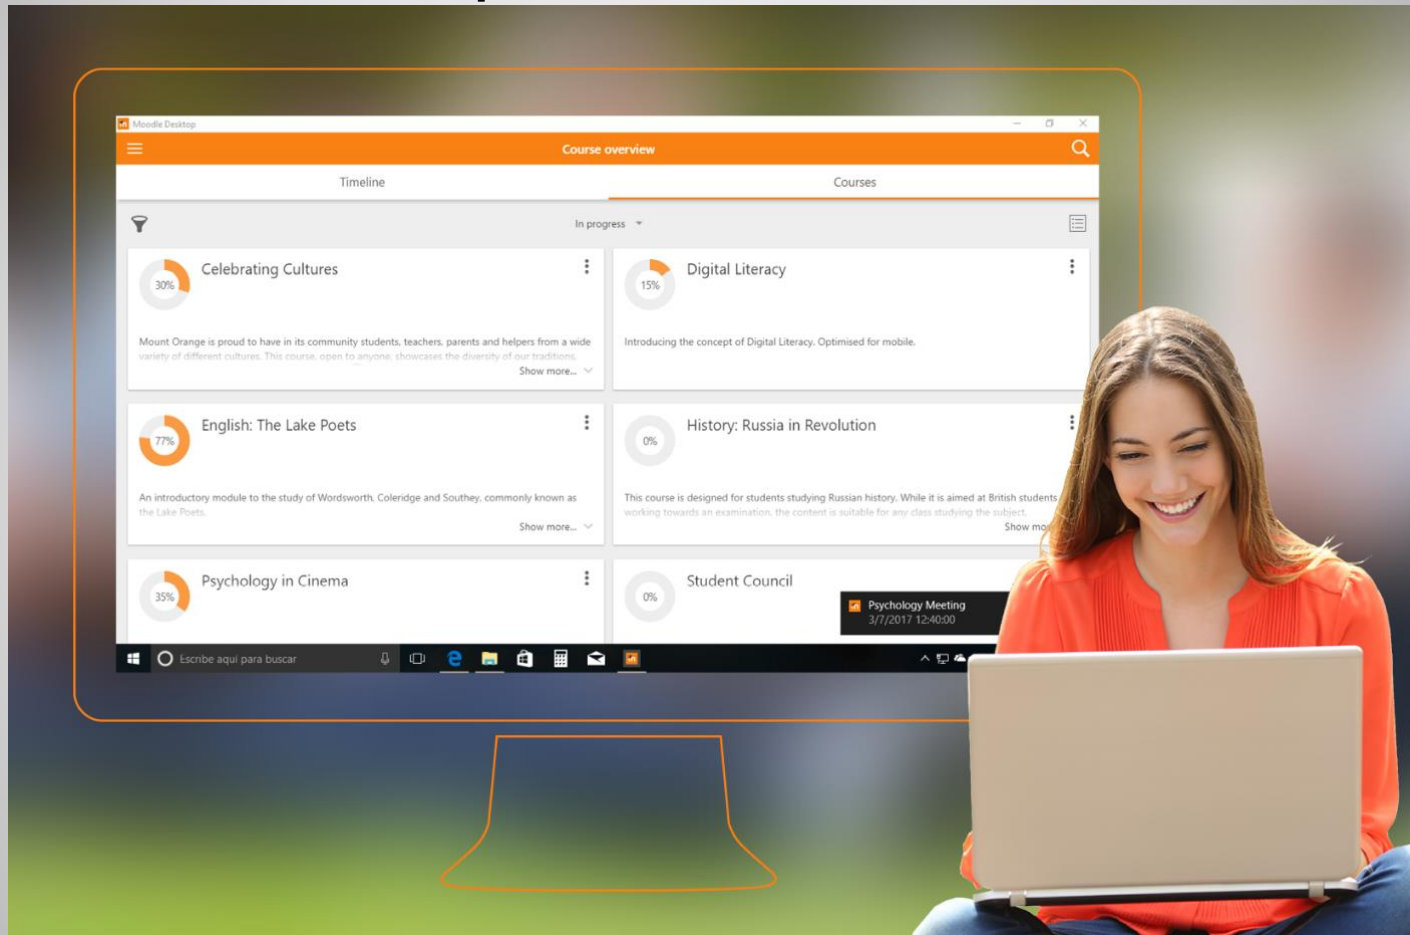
Moodle Desktop

Course overview

Timeline

Courses

In progress

30%

Celebrating Cultures

Mount Orange is proud to have in its community students, teachers, parents and helpers from a wide variety of different cultures. This course, open to anyone, showcases the diversity of our traditions.

Show more...

15%

Digital Literacy

Introducing the concept of Digital Literacy. Optimised for mobile.

77%

English: The Lake Poets

An introductory module to the study of Wordsworth, Coleridge and Southey, commonly known as the Lake Poets.

Show more...

0%

History: Russia in Revolution

This course is designed for students studying Russian history. While it is aimed at British students working towards an examination, the content is suitable for any class studying the subject.

Show mo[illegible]

35%

Psychology in Cinema

0%

Student Council

Psychology Meeting
3/7/2017 12:40:00

Escribe aquí para buscar